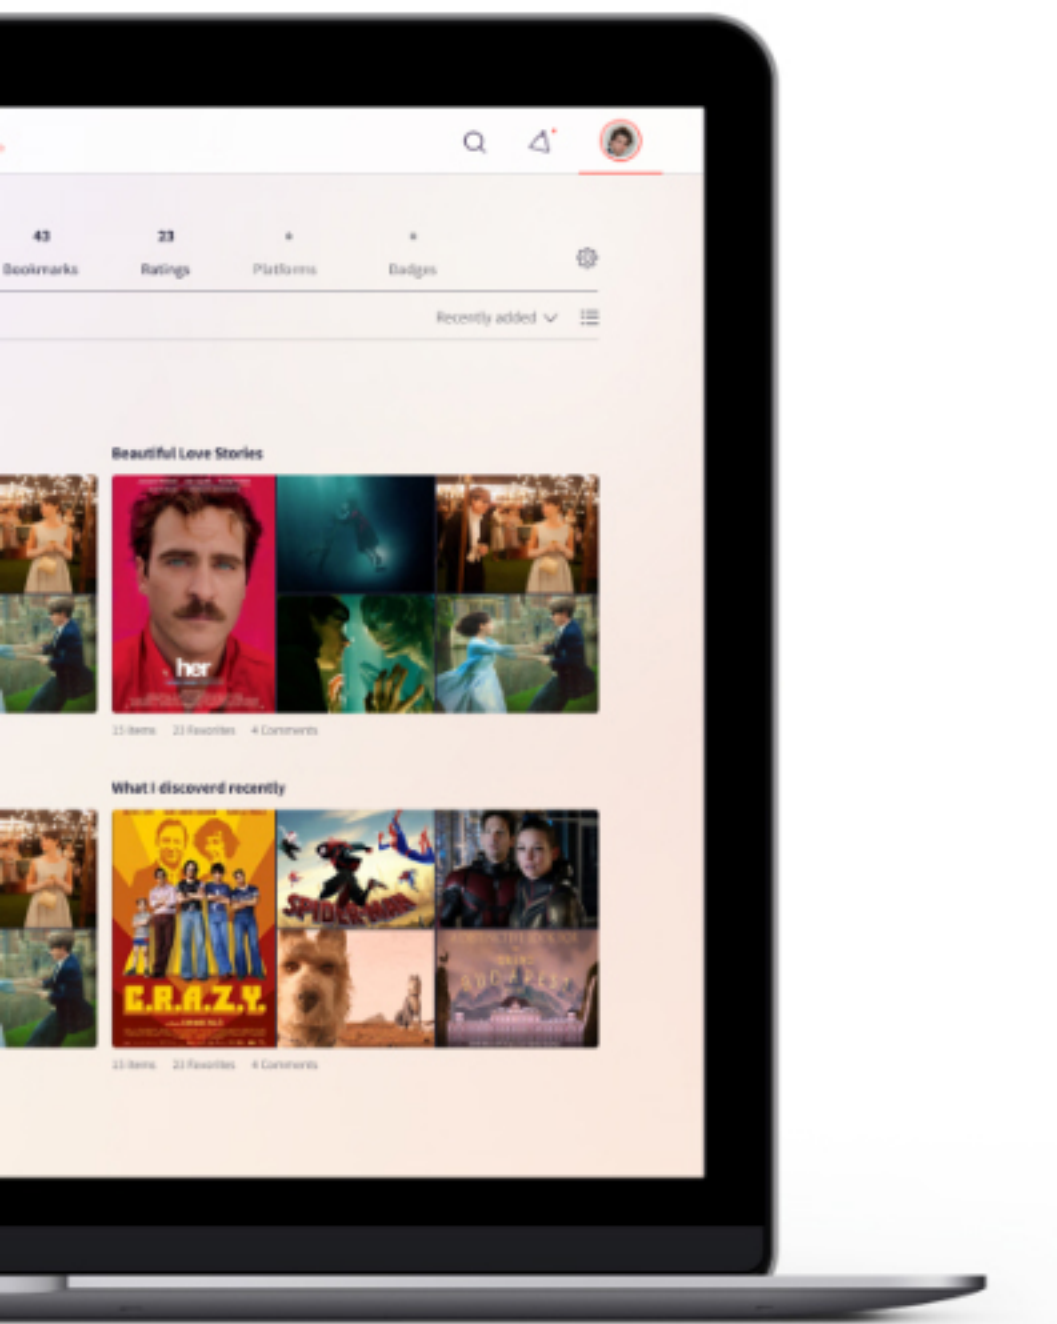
43
Bookmarks

23
Ratings

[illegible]
Platforms

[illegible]
Badges

Recently added

Beautiful Love Stories

her

15 items 23 Favorites 4 Comments

What I discoverd recently

SPIDER-MAN

C.R.A.Z.Y.

15 items 23 Favorites 4 Comments